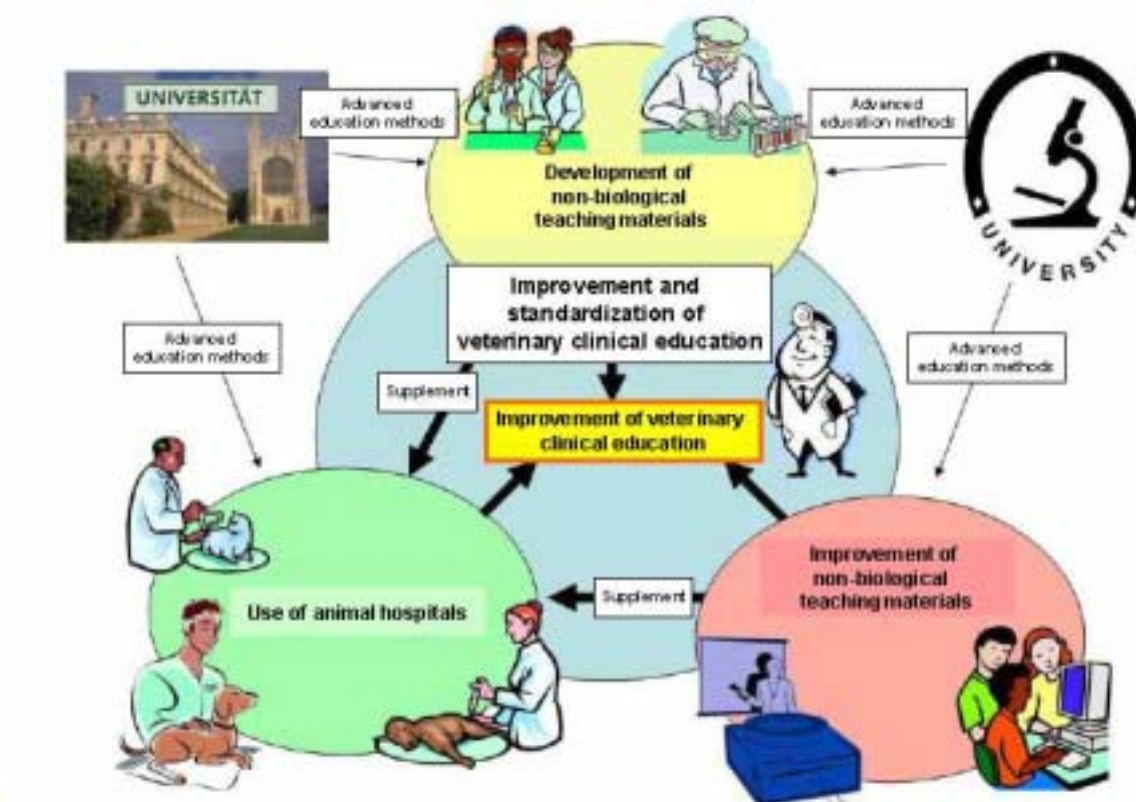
UNIVERSITÄT

Advanced education methods

Advanced education methods

Development of non-biological teaching materials

UNIVERSITY

Improvement and standardization of veterinary clinical education

Advanced education methods

Advanced education methods

Supplement

Improvement of veterinary clinical education

Use of animal hospitals

Supplement

Improvement of non-biological teaching materials